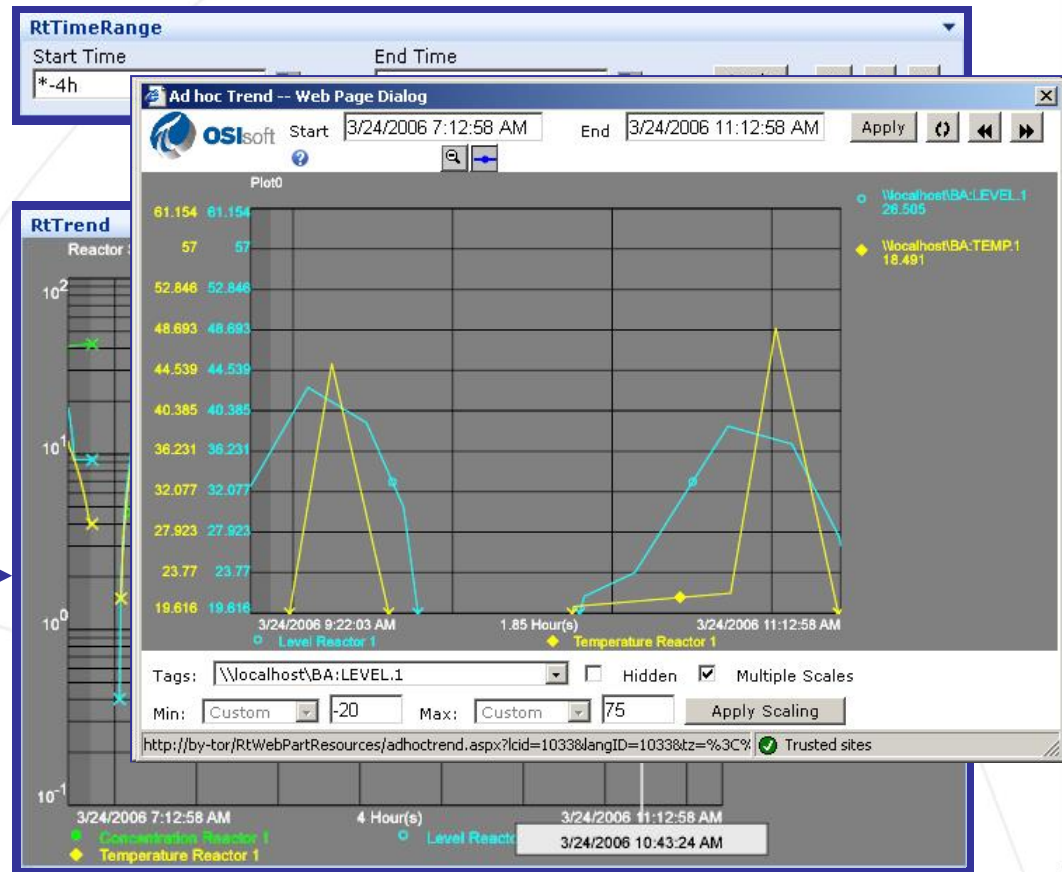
RtTimeRange

Start Time

*-4h

End Time

Ad hoc Trend -- Web Page Dialog

OSIsoft

Start 3/24/2006 7:12:58 AM

End 3/24/2006 11:12:58 AM

Apply

Plot0

| 61.154 | 61.154 |
|---|---|
| 57 | 57 |
| 52.846 | 52.846 |
| 48.693 | 48.693 |
| 44.539 | 44.539 |
| 40.385 | 40.385 |
| 36.231 | 36.231 |
| 32.077 | 32.077 |
| 27.923 | 27.923 |
| 23.77 | 23.77 |
| 19.616 | 19.616 |

\\localhost\BA:LEVEL.1 26.505

\\localhost\BA:TEMP.1 18.491

3/24/2006 9:22:03 AM

1.85 Hour(s)

3/24/2006 11:12:58 AM

Level Reactor 1

Temperature Reactor 1

Tags: \\localhost\BA:LEVEL.1

Hidden

Multiple Scales

Min: Custom -20

Max: Custom 75

Apply Scaling

http://by-tor/RtWebPartResources/adhoctrend.aspx?lcid=1033&langID=1033&tz=%3C%

Trusted sites

RtTrend

Reactor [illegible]

$10^2$

$10^1$

$10^0$

$10^{-1}$

3/24/2006 7:12:58 AM

4 Hour(s)

3/24/2006 11:12:58 AM

Concentration Reactor 1

Level Reactor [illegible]

Temperature Reactor 1

3/24/2006 10:43:24 AM